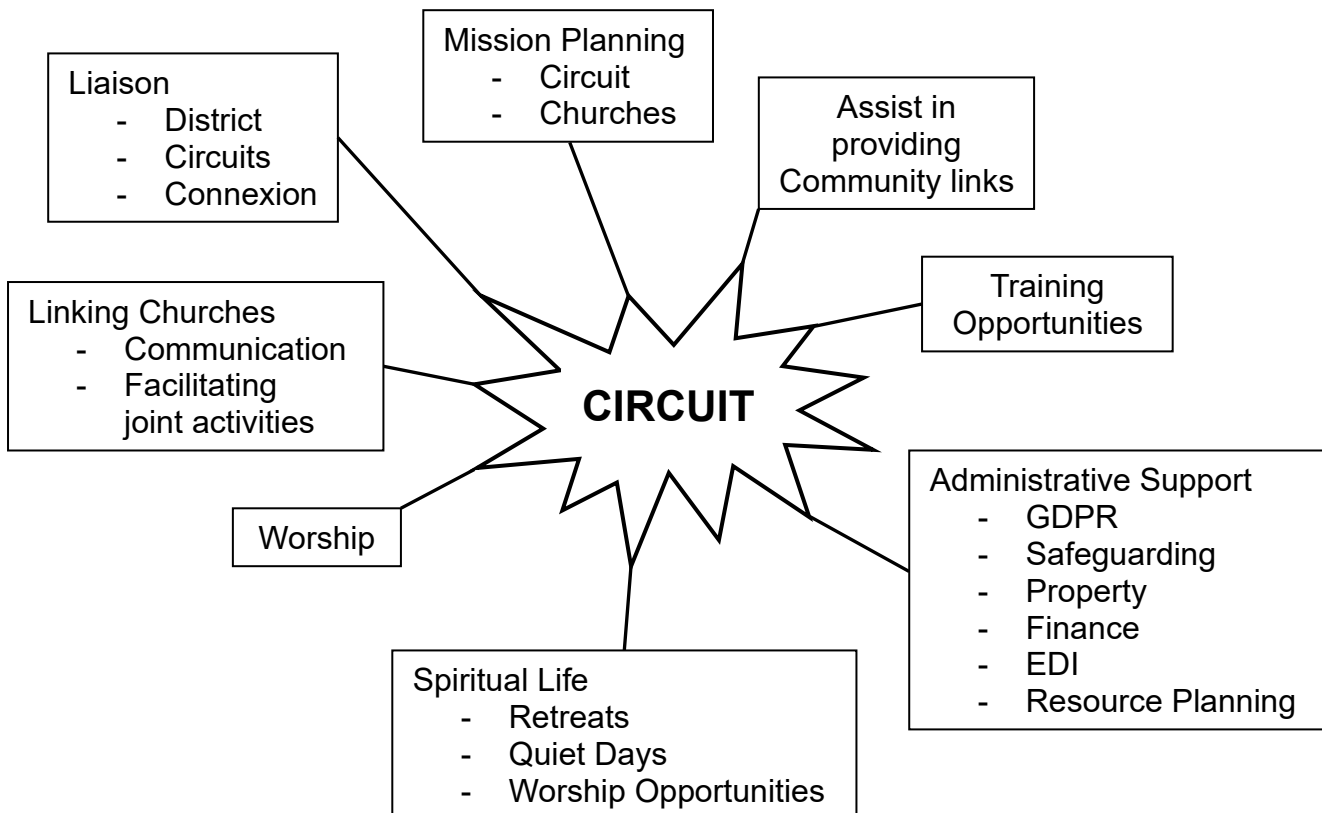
Mission Planning
- Circuit
- Churches

Liaison
- District
- Circuits
- Connexion

Assist in providing Community links

Training Opportunities

Linking Churches
- Communication
- Facilitating joint activities

CIRCUIT

Worship

Administrative Support
- GDPR
- Safeguarding
- Property
- Finance
- EDI
- Resource Planning

Spiritual Life
- Retreats
- Quiet Days
- Worship Opportunities